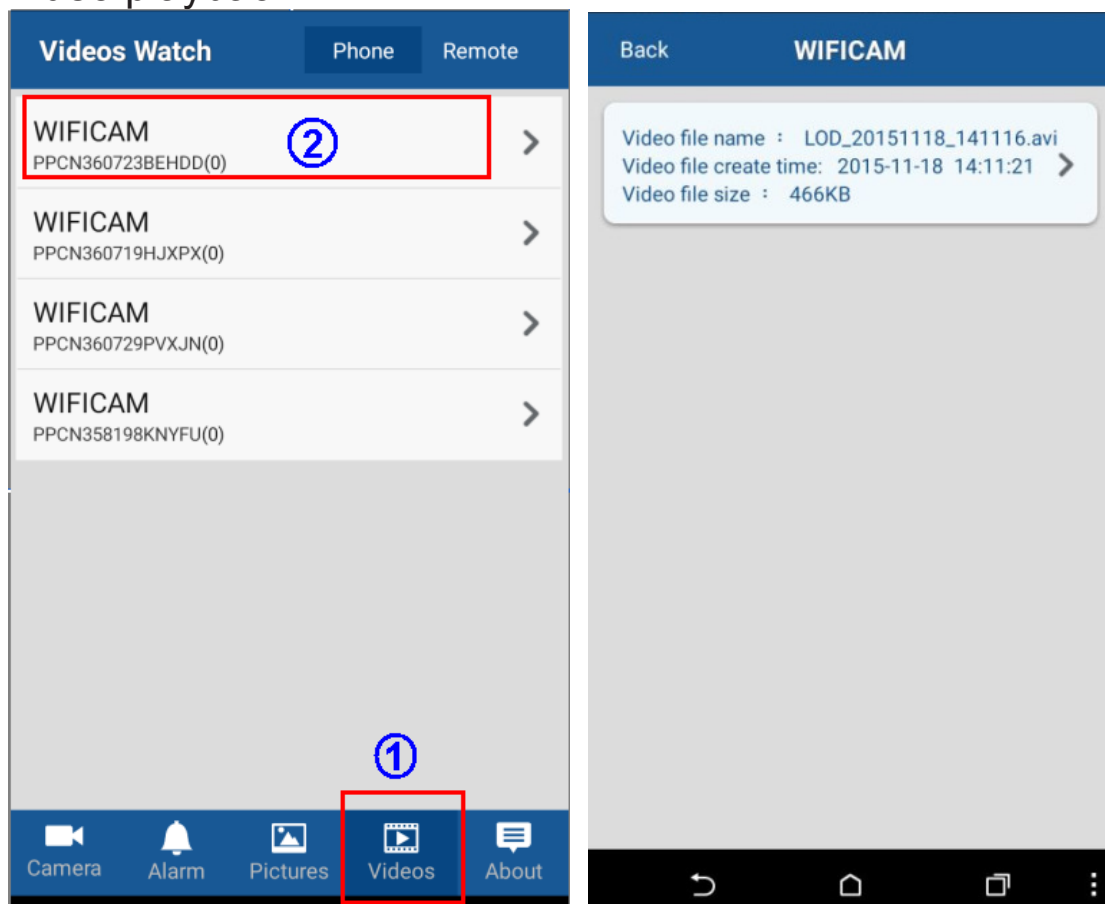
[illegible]

Videos Watch Phone Remote

WIFICAM
PPCN360723BEHDD(0)

②

WIFICAM
PPCN360719HJXPX(0)

WIFICAM
PPCN360729PVXJN(0)

WIFICAM
PPCN358198KNYFU(0)

①

Camera Alarm Pictures Videos About

Back WIFICAM

Video file name : LOD_20151118_141116.avi
Video file create time: 2015-11-18 14:11:21
Video file size : 466KB